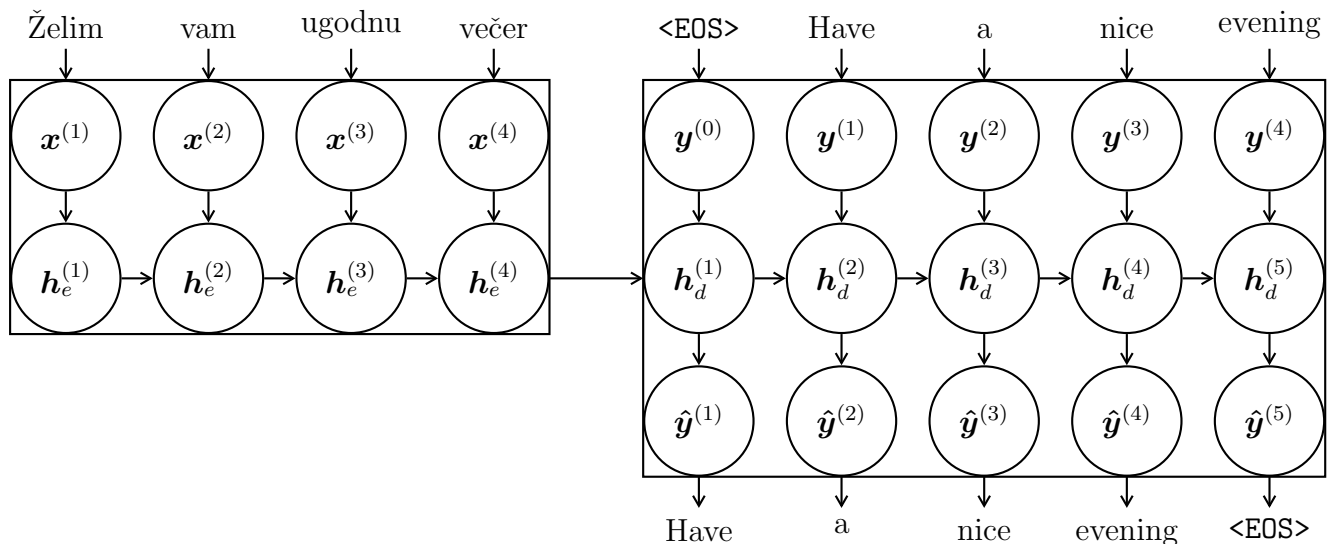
Želim vam ugodnu večer <EOS> Have a nice evening

$\boldsymbol{x}^{(1)}$ $\boldsymbol{x}^{(2)}$ $\boldsymbol{x}^{(3)}$ $\boldsymbol{x}^{(4)}$ $\boldsymbol{y}^{(0)}$ $\boldsymbol{y}^{(1)}$ $\boldsymbol{y}^{(2)}$ $\boldsymbol{y}^{(3)}$ $\boldsymbol{y}^{(4)}$

$\boldsymbol{h}_e^{(1)}$ $\boldsymbol{h}_e^{(2)}$ $\boldsymbol{h}_e^{(3)}$ $\boldsymbol{h}_e^{(4)}$ $\boldsymbol{h}_d^{(1)}$ $\boldsymbol{h}_d^{(2)}$ $\boldsymbol{h}_d^{(3)}$ $\boldsymbol{h}_d^{(4)}$ $\boldsymbol{h}_d^{(5)}$

$\hat{\boldsymbol{y}}^{(1)}$ $\hat{\boldsymbol{y}}^{(2)}$ $\hat{\boldsymbol{y}}^{(3)}$ $\hat{\boldsymbol{y}}^{(4)}$ $\hat{\boldsymbol{y}}^{(5)}$

Have a nice evening <EOS>